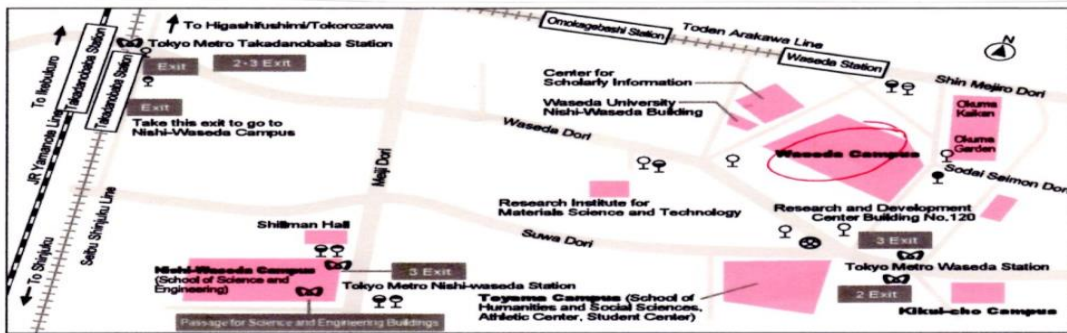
To Higashifushimi/Tokorozawa
Tokyo Metro Takadanobaba Station
Takadanobaba Station
To Ikebukuro
Exit
2・3 Exit
Exit
Take this exit to go to Nishi-Waseda Campus
JR Yamanote Line
Seibu Shinjuku Line
To Shinjuku
Omokagebashi Station
Toden Arakawa Line
Waseda Station
N
Center for Scholarly Information
Waseda University Nishi-Waseda Building
Shin Mejiro Dori
Okuma Kaikan
Okuma Garden
Waseda Dori
Waseda Campus
Sodai Seimon Dori
Meiji Dori
Research Institute for Materials Science and Technology
Research and Development Center Building No.120
Shillman Hall
Suwa Dori
3 Exit
Nishi-Waseda Campus (School of Science and Engineering)
3 Exit
Tokyo Metro Nishi-waseda Station
Tokyo Metro Waseda Station
Toyama Campus (School of Humanities and Social Sciences, Athletic Center, Student Center)
2 Exit
Kikui-cho Campus
Passage for Science and Engineering Buildings